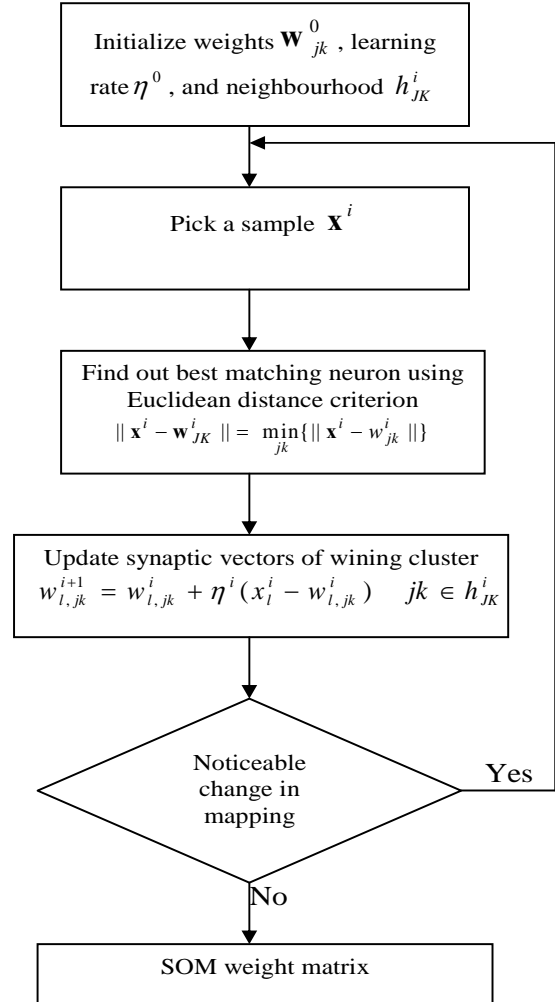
Initialize weights $\mathbf{W}^{0}_{jk}$, learning rate $\eta^{0}$, and neighbourhood $h^{i}_{JK}$

Pick a sample $\mathbf{x}^{i}$

Find out best matching neuron using Euclidean distance criterion
$\| \mathbf{x}^{i} - \mathbf{w}^{i}_{JK} \| = \min_{jk}\{\| \mathbf{x}^{i} - w^{i}_{jk} \|\}$

Update synaptic vectors of wining cluster
$w^{i+1}_{l,jk} = w^{i}_{l,jk} + \eta^{i}(x^{i}_{l} - w^{i}_{l,jk}) \quad jk \in h^{i}_{JK}$

Noticeable change in mapping

Yes

No

SOM weight matrix